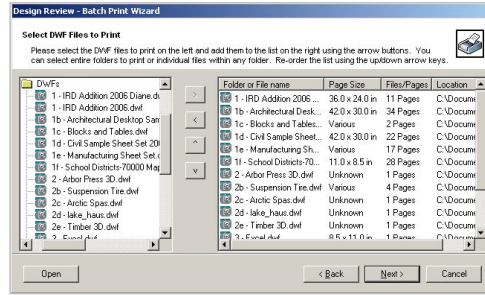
Design Review - Batch Print Wizard

Select DWF Files to Print

Please select the DWF files to print on the left and add them to the list on the right using the arrow buttons. You can select entire folders to print or individual files within any folder. Re-order the list using the up/down arrow keys.

DWFs
1 - IRD Addition 2006 Diane.d
1 - IRD Addition 2006.dwf
1b - Architectural Desktop Sam
1c - Blocks and Tables.dwf
1d - Civil Sample Sheet Set 20
1e - Manufacturing Sheet Set.d
1f - School Districts-70000 Ma
2 - Arbor Press 3D.dwf
2b - Suspension Tire.dwf
2c - Arctic Spas.dwf
2d - lake_haus.dwf
2e - Timber 3D.dwf
2 - Excel.dwf

>
<
^
v

| Folder or File name | Page Size | Files/Pages | Location |
|---|---|---|---|
| 1 - IRD Addition 2006 ... | 36.0 x 24.0 in | 11 Pages | C:\Docum |
| 1b - Architectural Desk... | 42.0 x 30.0 in | 34 Pages | C:\Docum |
| 1c - Blocks and Tables... | Various | 2 Pages | C:\Docum |
| 1d - Civil Sample Sheet... | 42.0 x 30.0 in | 22 Pages | C:\Docum |
| 1e - Manufacturing Sh... | Various | 17 Pages | C:\Docum |
| 1f - School Districts-70... | 11.0 x 8.5 in | 28 Pages | C:\Docum |
| 2 - Arbor Press 3D.dwf | Unknown | 1 Pages | C:\Docum |
| 2b - Suspension Tire.dwf | Various | 4 Pages | C:\Docum |
| 2c - Arctic Spas.dwf | Unknown | 1 Pages | C:\Docum |
| 2d - lake_haus.dwf | Unknown | 1 Pages | C:\Docum |
| 2e - Timber 3D.dwf | Unknown | 1 Pages | C:\Docum |
| 3 - Excel.dwf | 8.5 x 11.0 in | 1 Pages | C:\Docum |

Open

< Back
Next >
Cancel